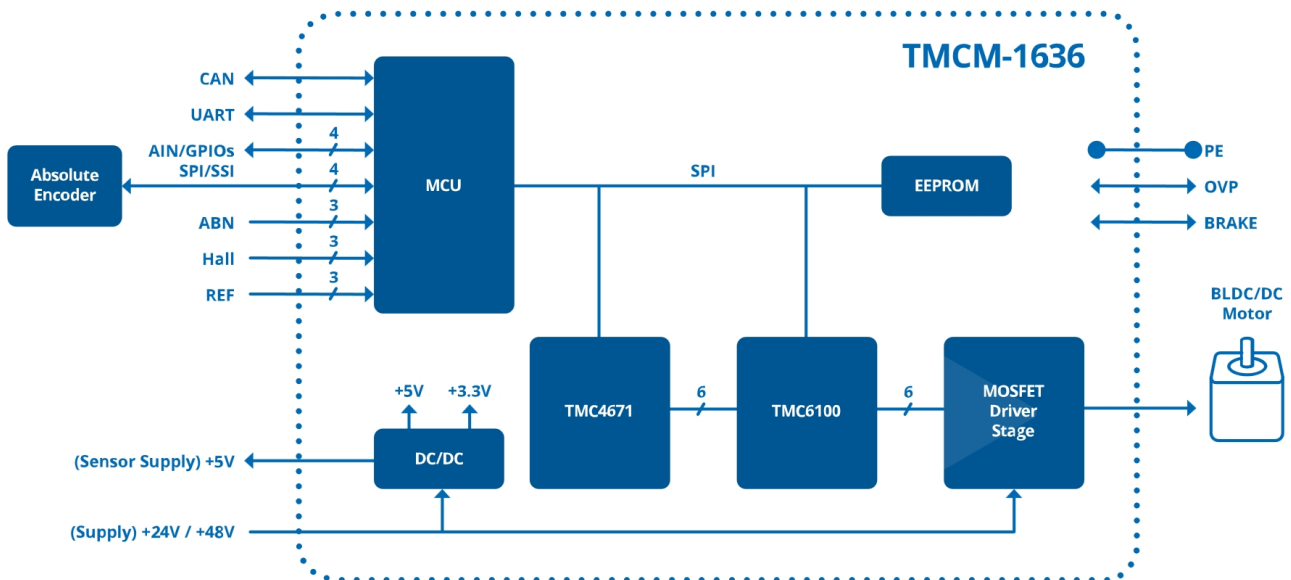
TMCM-1636

CAN
UART
AIN/GPIOs
4
Absolute Encoder
SPI/SSI
4
ABN
3
Hall
3
REF
3

MCU
SPI
EEPROM

PE
OVP
BRAKE

BLDC/DC Motor

+5V
+3.3V
(Sensor Supply) +5V
DC/DC
TMC4671
6
TMC6100
6
MOSFET Driver Stage

(Supply) +24V / +48V